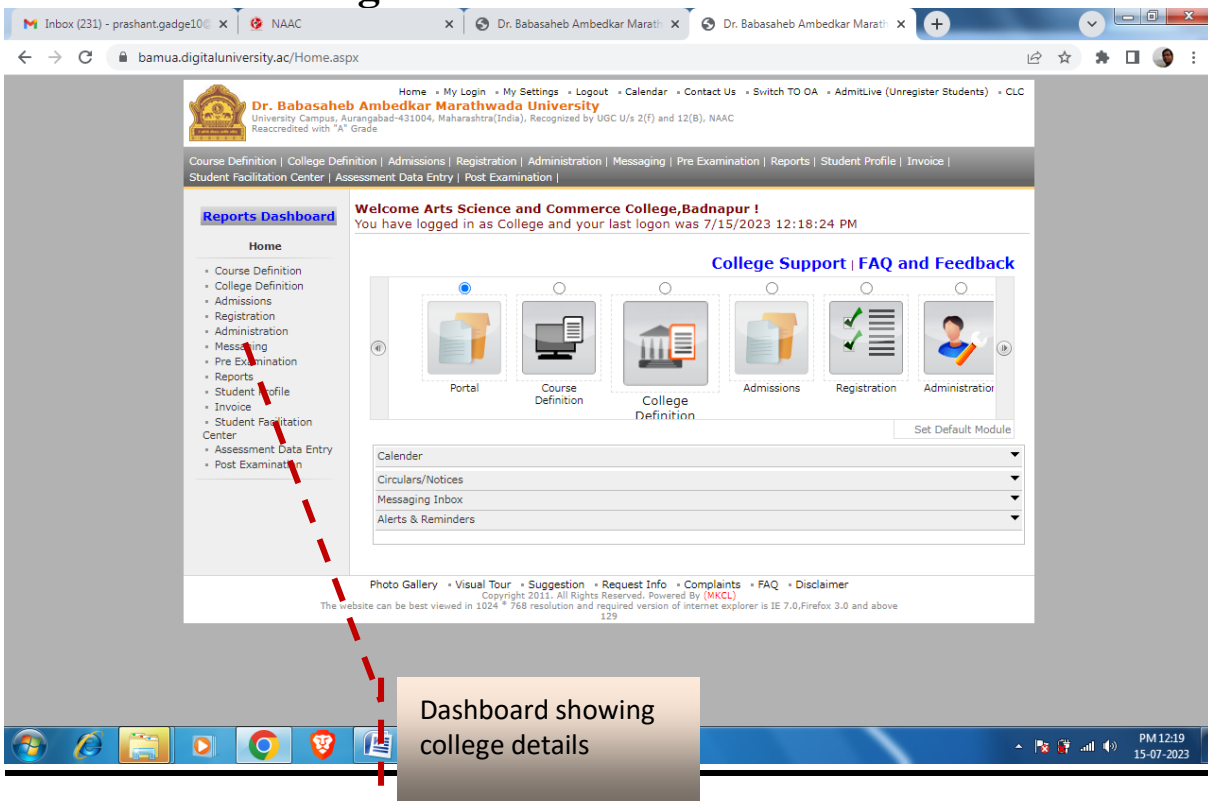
Inbox (231) - prashant.gadge10@ ×
NAAC ×
Dr. Babasaheb Ambedkar Marath ×
Dr. Babasaheb Ambedkar Marath ×

bamua.digitaluniversity.ac/Home.aspx

Home ▪ My Login ▪ My Settings ▪ Logout ▪ Calendar ▪ Contact Us ▪ Switch TO OA ▪ AdmitLive (Unregister Students) ▪ CLC

Dr. Babasaheb Ambedkar Marathwada University
University Campus, Aurangabad-431004, Maharashtra(India), Recognized by UGC U/s 2(f) and 12(B), NAAC Reaccredited with "A" Grade

Course Definition | College Definition | Admissions | Registration | Administration | Messaging | Pre Examination | Reports | Student Profile | Invoice | Student Facilitation Center | Assessment Data Entry | Post Examination |

Reports Dashboard

Home

▪ Course Definition
▪ College Definition
▪ Admissions
▪ Registration
▪ Administration
▪ Messaging
▪ Pre Examination
▪ Reports
▪ Student Profile
▪ Invoice
▪ Student Facilitation Center
▪ Assessment Data Entry
▪ Post Examination

Welcome Arts Science and Commerce College,Badnapur !
You have logged in as College and your last logon was 7/15/2023 12:18:24 PM

College Support | FAQ and Feedback

Portal
Course Definition
College Definition
Admissions
Registration
Administration

Set Default Module

Calender
Circulars/Notices
Messaging Inbox
Alerts & Reminders

Photo Gallery ▪ Visual Tour ▪ Suggestion ▪ Request Info ▪ Complaints ▪ FAQ ▪ Disclaimer
Copyright 2011. All Rights Reserved. Powered By (MKCL)
The website can be best viewed in 1024 * 768 resolution and required version of internet explorer is IE 7.0,Firefox 3.0 and above
129

Dashboard showing college details

PM 12:19
15-07-2023